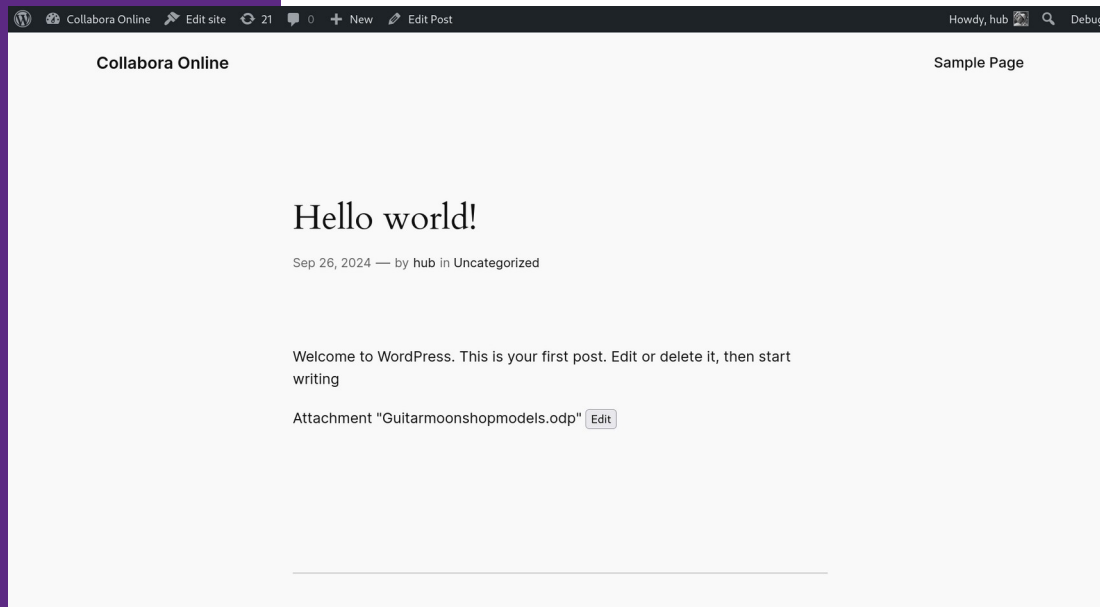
Collabora Online Edit site 21 0 New Edit Post Howdy, hub Debu

Collabora Online

Sample Page

Hello world!

Sep 26, 2024 — by hub in Uncategorized

Welcome to WordPress. This is your first post. Edit or delete it, then start writing

Attachment "Guitarmoonshopmodels.odp" Edit